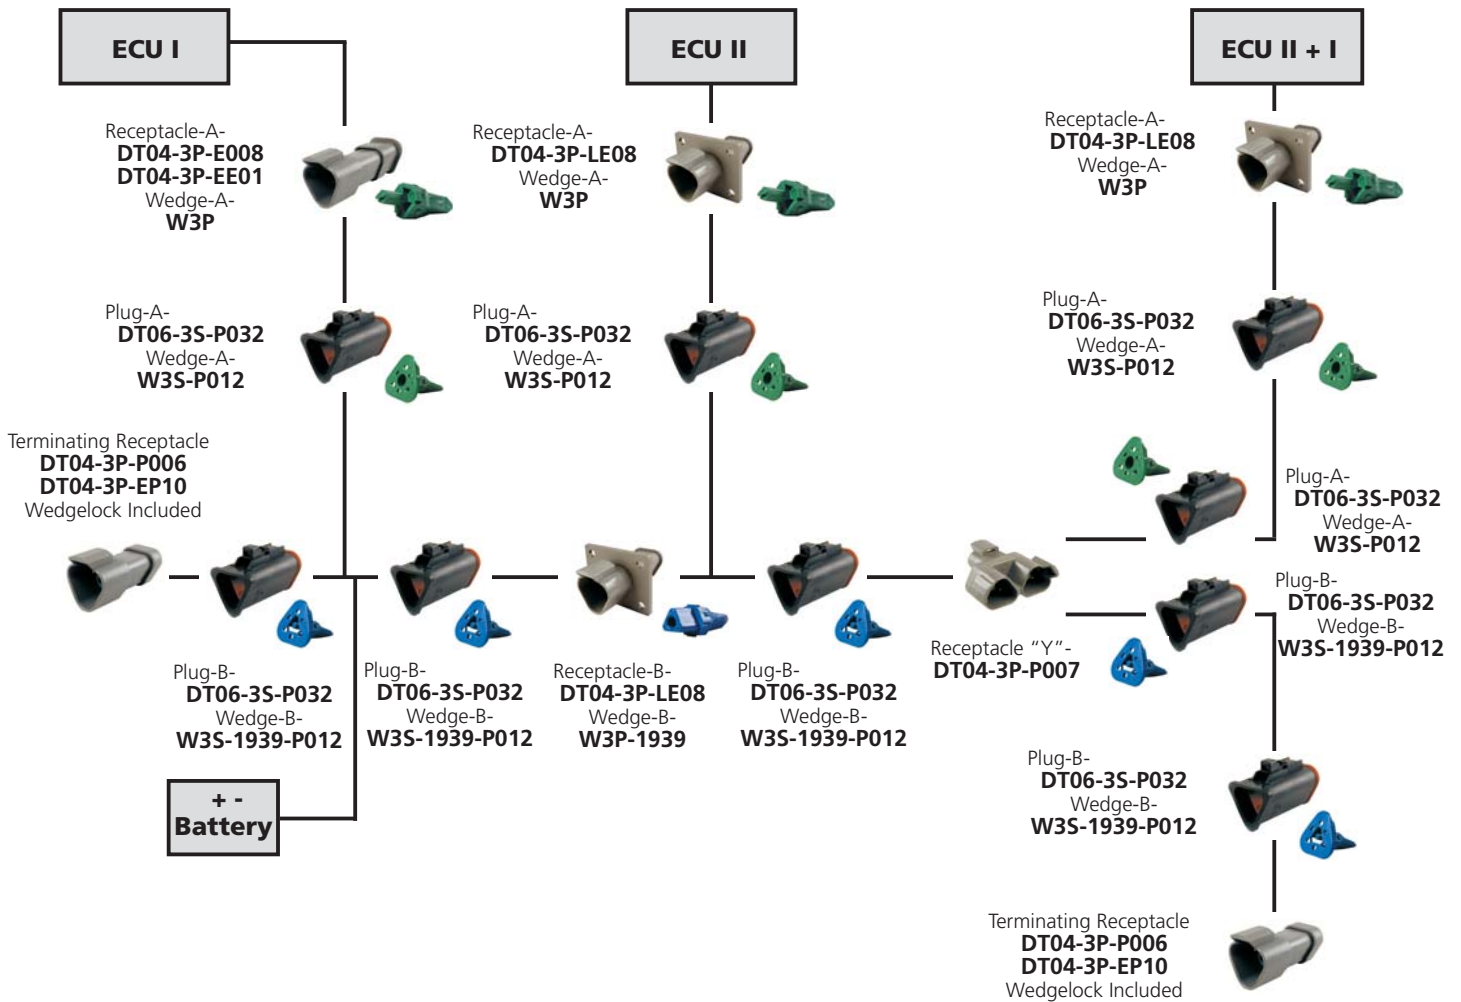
ECU I

ECU II

ECU II + I

Receptacle-A-
DT04-3P-E008
DT04-3P-EE01
Wedge-A-
W3P

Receptacle-A-
DT04-3P-LE08
Wedge-A-
W3P

Receptacle-A-
DT04-3P-LE08
Wedge-A-
W3P

Plug-A-
DT06-3S-P032
Wedge-A-
W3S-P012

Plug-A-
DT06-3S-P032
Wedge-A-
W3S-P012

Plug-A-
DT06-3S-P032
Wedge-A-
W3S-P012

Terminating Receptacle
DT04-3P-P006
DT04-3P-EP10
Wedgelock Included

Plug-A-
DT06-3S-P032
Wedge-A-
W3S-P012

Plug-B-
DT06-3S-P032
Wedge-B-
W3S-1939-P012

Plug-B-
DT06-3S-P032
Wedge-B-
W3S-1939-P012

Plug-B-
DT06-3S-P032
Wedge-B-
W3S-1939-P012

Receptacle-B-
DT04-3P-LE08
Wedge-B-
W3P-1939

Plug-B-
DT06-3S-P032
Wedge-B-
W3S-1939-P012

Receptacle "Y"-
DT04-3P-P007

+ -
Battery

Plug-B-
DT06-3S-P032
Wedge-B-
W3S-1939-P012

Terminating Receptacle
DT04-3P-P006
DT04-3P-EP10
Wedgelock Included